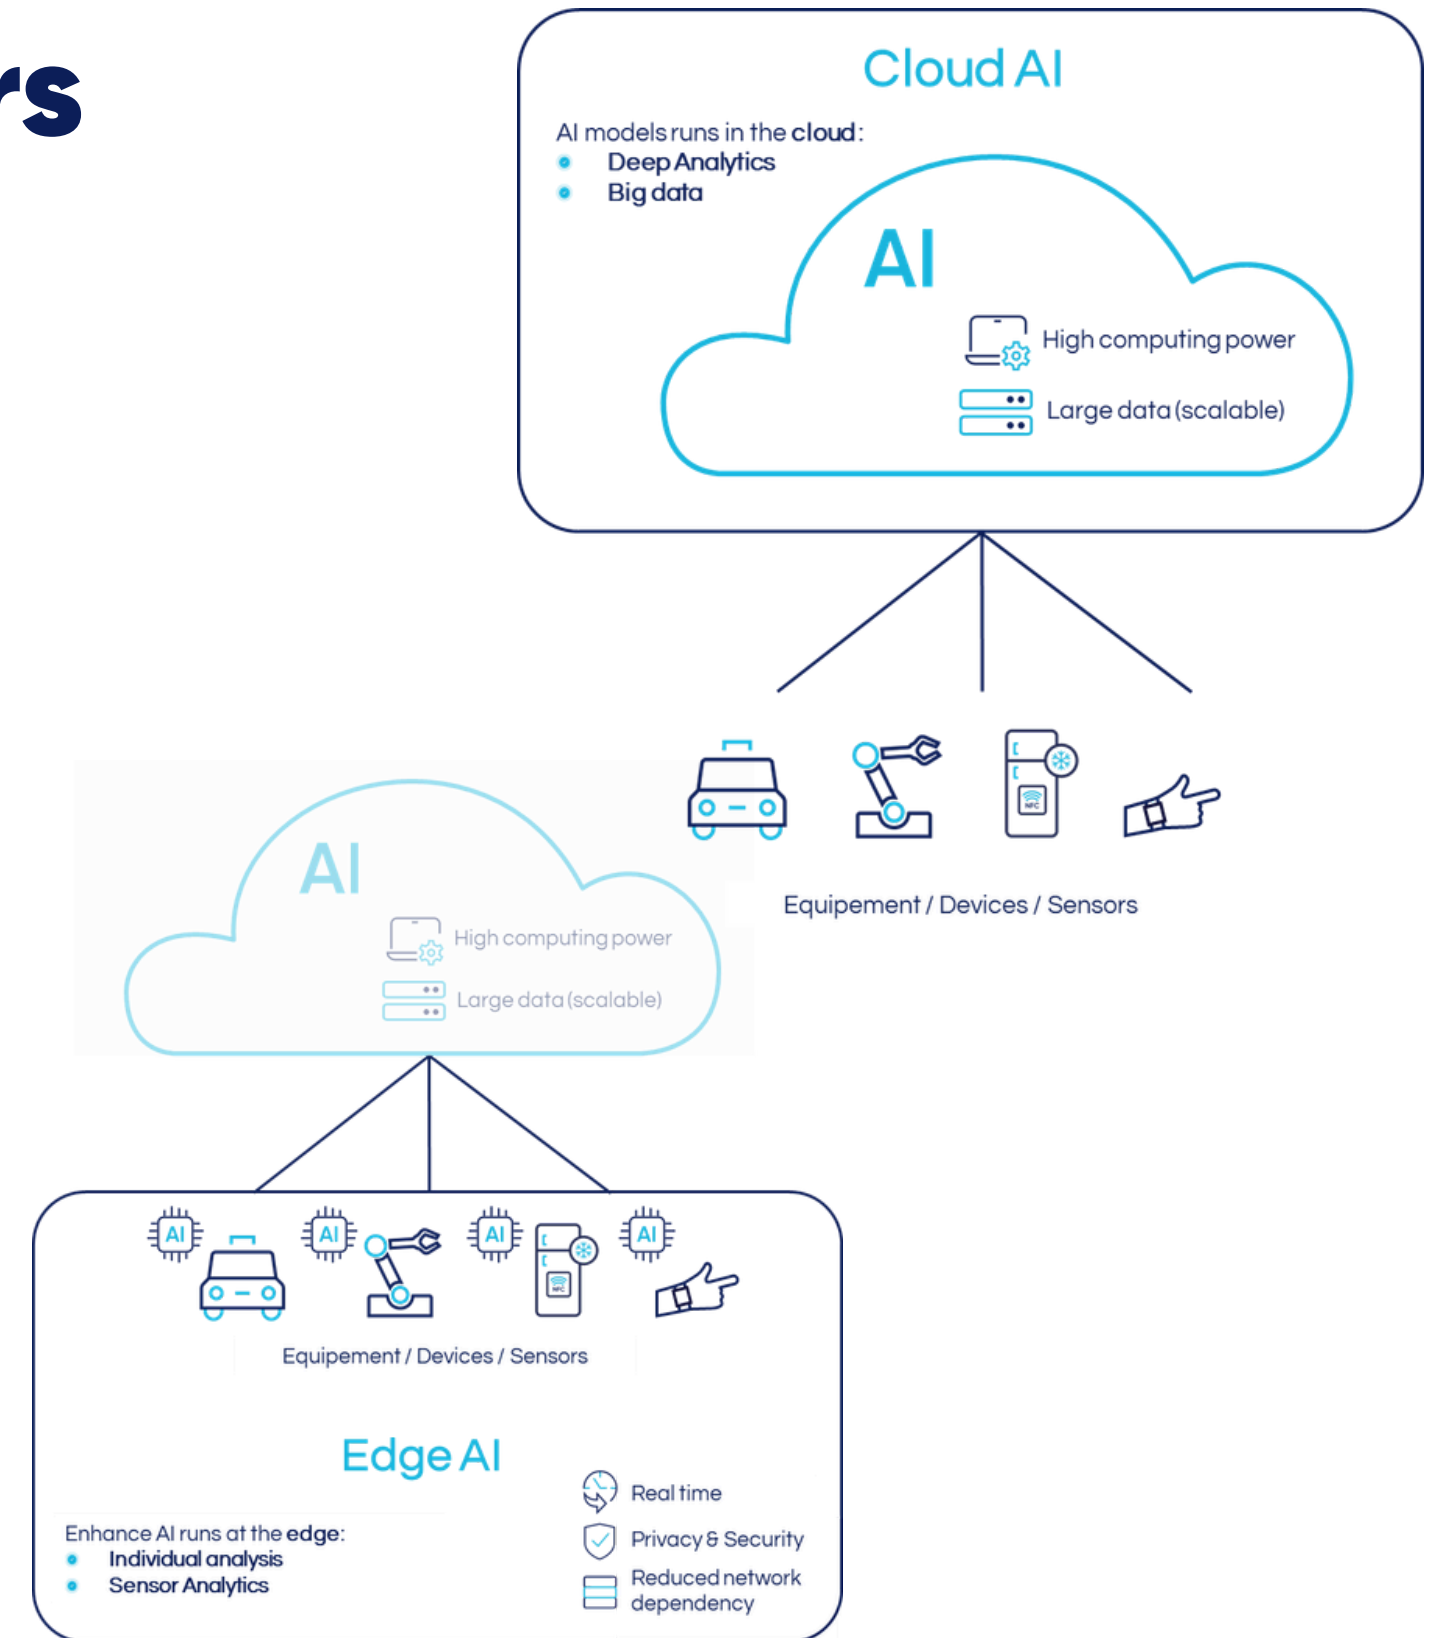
rs

Cloud AI

AI models runs in the cloud:
- Deep Analytics
- Big data

AI

High computing power

Large data (scalable)

NFC

Equipement / Devices / Sensors

AI

High computing power

Large data (scalable)

AI AI AI AI

NFC

Equipement / Devices / Sensors

Edge AI

Enhance AI runs at the edge:
- Individual analysis
- Sensor Analytics

Real time

Privacy & Security

Reduced network dependency